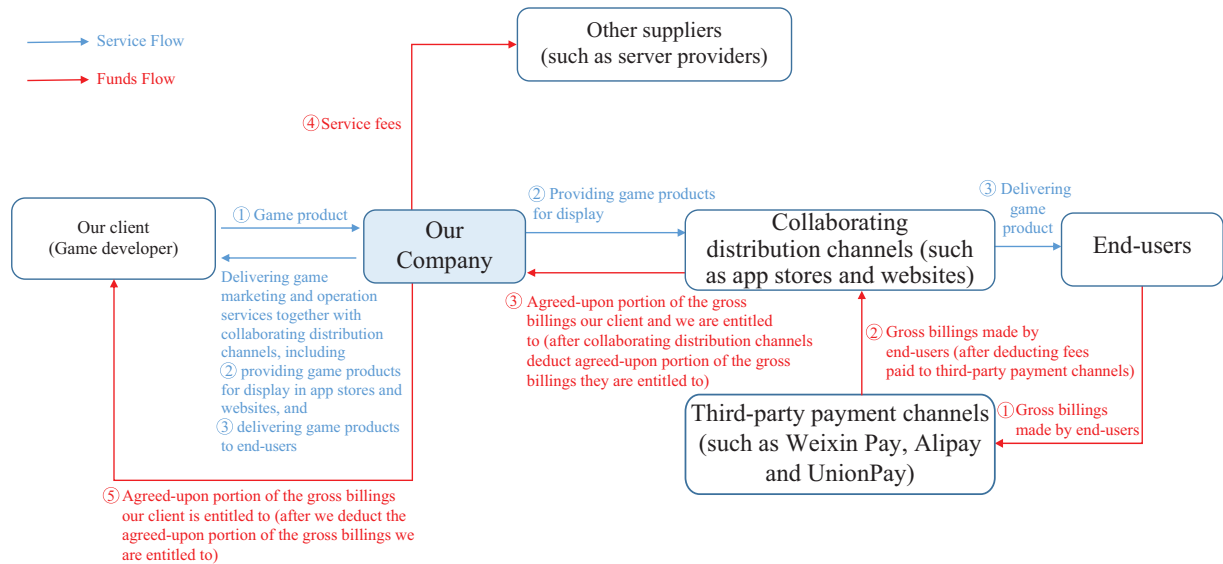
Service Flow

Funds Flow

Other suppliers (such as server providers)

④Service fees

Our client (Game developer)

① Game product

Our Company

② Providing game products for display

Collaborating distribution channels (such as app stores and websites)

③ Delivering game product

End-users

Delivering game marketing and operation services together with collaborating distribution channels, including ② providing game products for display in app stores and websites, and ③ delivering game products to end-users

③ Agreed-upon portion of the gross billings our client and we are entitled to (after collaborating distribution channels deduct agreed-upon portion of the gross billings they are entitled to)

② Gross billings made by end-users (after deducting fees paid to third-party payment channels)

Third-party payment channels (such as Weixin Pay, Alipay and UnionPay)

①Gross billings made by end-users

⑤ Agreed-upon portion of the gross billings our client is entitled to (after we deduct the agreed-upon portion of the gross billings we are entitled to)